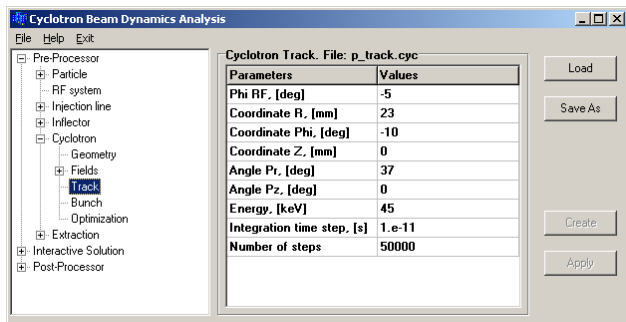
Cyclotron Beam Dynamics Analysis

File Help Exit

Pre-Processor
Particle
RF system
Injection line
Inflector
Cyclotron
Geometry
Fields
Track
Bunch
Optimization
Extraction
Interactive Solution
Post-Processor

Cyclotron Track. File: p_track.cyc

| Parameters | Values |
|---|---|
| Phi RF, [deg] | -5 |
| Coordinate R, [mm] | 23 |
| Coordinate Phi, [deg] | -10 |
| Coordinate Z, [mm] | 0 |
| Angle Pr, [deg] | 37 |
| Angle Pz, [deg] | 0 |
| Energy, [keV] | 45 |
| Integration time step, [s] | 1.e-11 |
| Number of steps | 50000 |

Load
Save As
Create
Apply